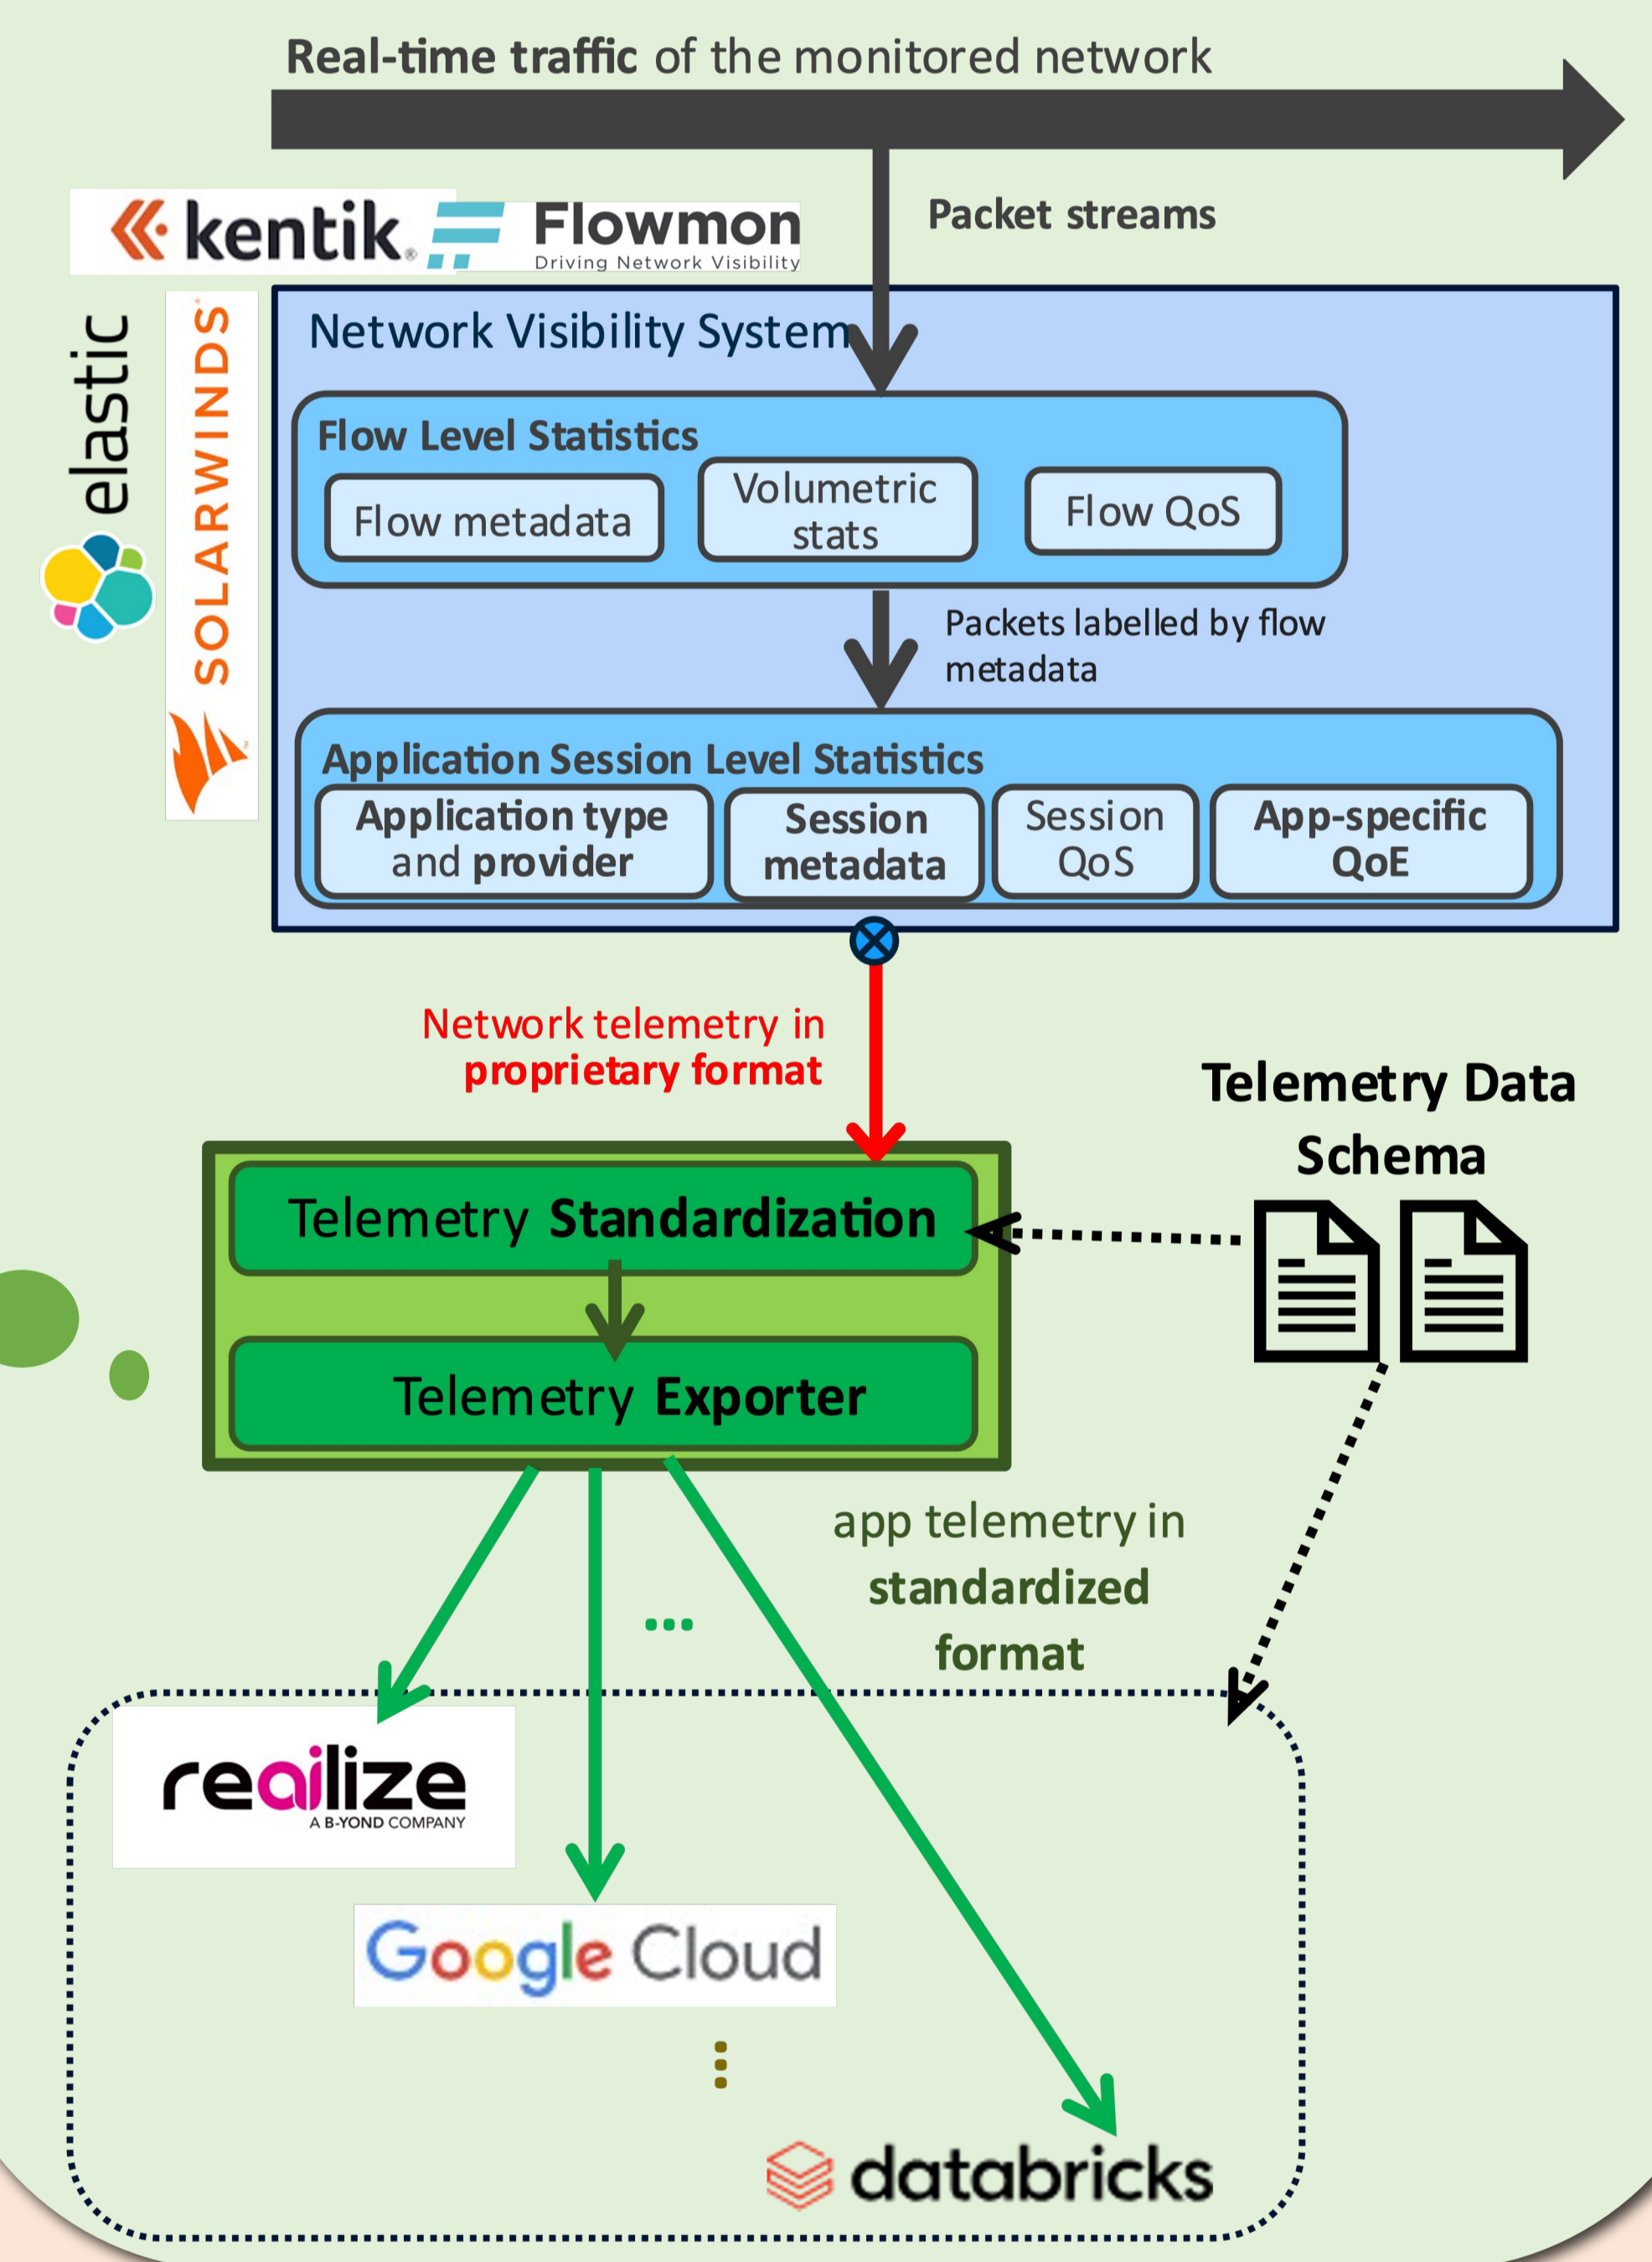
Real-time traffic of the monitored network

kentik

Flowmon
Driving Network Visibility

Packet streams

elastic

SOLARWINDS

Network Visibility System

Flow Level Statistics

Flow metadata

Volumetric stats

Flow QoS

Packets labelled by flow metadata

Application Session Level Statistics

Application type and provider

Session metadata

Session QoS

App-specific QoE

Network telemetry in proprietary format

Telemetry Data Schema

Telemetry Standardization

Telemetry Exporter

app telemetry in standardized format

...

realize
A B-YOND COMPANY

Google Cloud

⋮

databricks